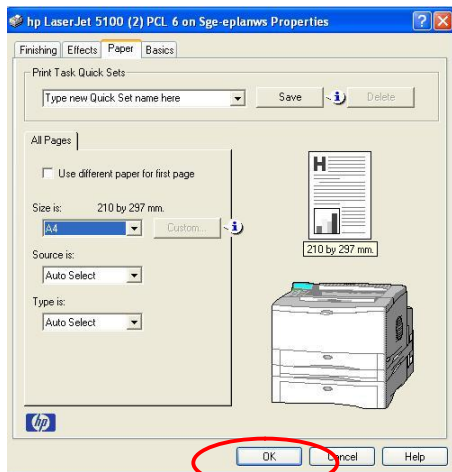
hp LaserJet 5100 (2) PCL 6 on Sge-eplanws Properties

Finishing | Effects | Paper | Basics

Print Task Quick Sets

Type new Quick Set name here

Save

Delete

All Pages

Use different paper for first page

Size is: 210 by 297 mm.

A4

Custom...

Source is:

Auto Select

Type is:

Auto Select

H

210 by 297 mm.

hp

OK

Cancel

Help